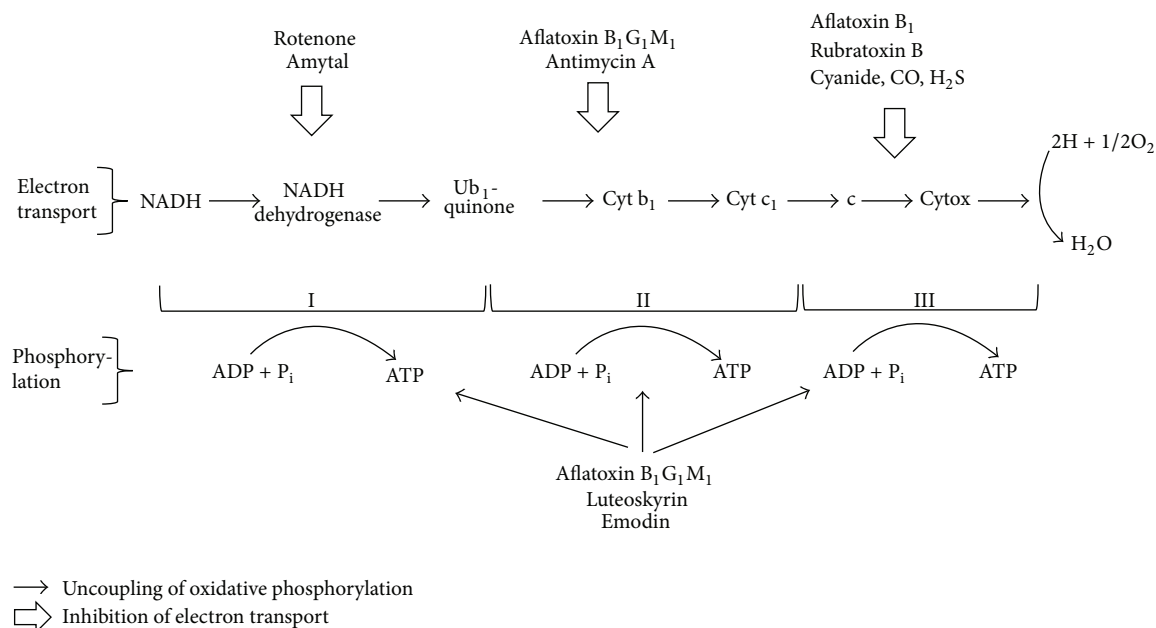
Rotenone
Amytal

Aflatoxin $B_1G_1M_1$
Antimycin A

Aflatoxin $B_1$
Rubratoxin B
Cyanide, CO, $H_2S$

Electron transport

NADH $\longrightarrow$ NADH dehydrogenase $\longrightarrow$ $Ub_1$-quinone $\longrightarrow$ Cyt $b_1$ $\longrightarrow$ Cyt $c_1$ $\longrightarrow$ c $\longrightarrow$ Cytox $\longrightarrow$

2H + $1/2O_2$

$H_2O$

I

II

III

Phosphorylation

ADP + $P_i$ ATP

ADP + $P_i$ ATP

ADP + $P_i$ ATP

Aflatoxin $B_1G_1M_1$
Luteoskyrin
Emodin

$\longrightarrow$ Uncoupling of oxidative phosphorylation
$\Rightarrow$ Inhibition of electron transport